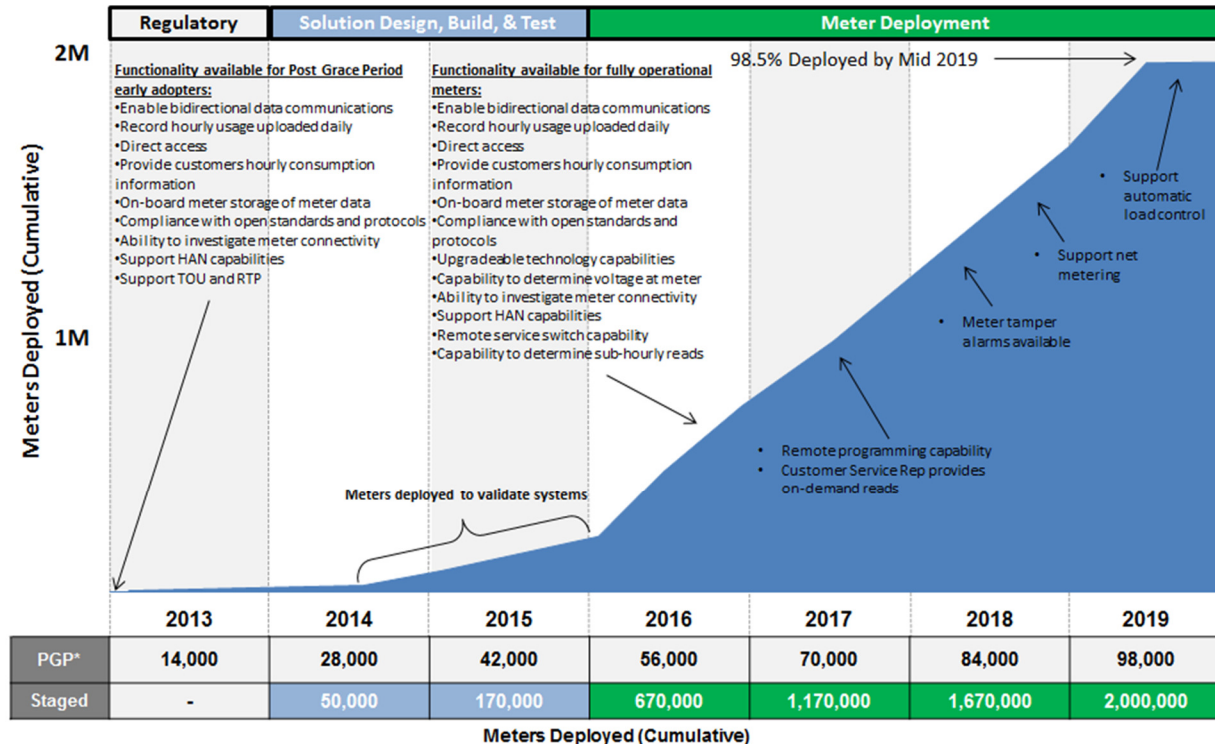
Regulatory

Solution Design, Build, & Test

Meter Deployment

2M

1M

Meters Deployed (Cumulative)

Functionality available for Post Grace Period early adopters:
•Enable bidirectional data communications
•Record hourly usage uploaded daily
•Direct access
•Provide customers hourly consumption information
•On-board meter storage of meter data
•Compliance with open standards and protocols
•Ability to investigate meter connectivity
•Support HAN capabilities
•Support TOU and RTP

Functionality available for fully operational meters:
•Enable bidirectional data communications
•Record hourly usage uploaded daily
•Direct access
•Provide customers hourly consumption information
•On-board meter storage of meter data
•Compliance with open standards and protocols
•Upgradeable technology capabilities
•Capability to determine voltage at meter
•Ability to investigate meter connectivity
•Support HAN capabilities
•Remote service switch capability
•Capability to determine sub-hourly reads

98.5% Deployed by Mid 2019

• Support automatic load control

• Support net metering

• Meter tamper alarms available

• Remote programming capability
• Customer Service Rep provides on-demand reads

Meters deployed to validate systems

| | 2013 | 2014 | 2015 | 2016 | 2017 | 2018 | 2019 |
|---|---|---|---|---|---|---|---|
| PGP* | 14,000 | 28,000 | 42,000 | 56,000 | 70,000 | 84,000 | 98,000 |
| Staged | - | 50,000 | 170,000 | 670,000 | 1,170,000 | 1,670,000 | 2,000,000 |

Meters Deployed (Cumulative)